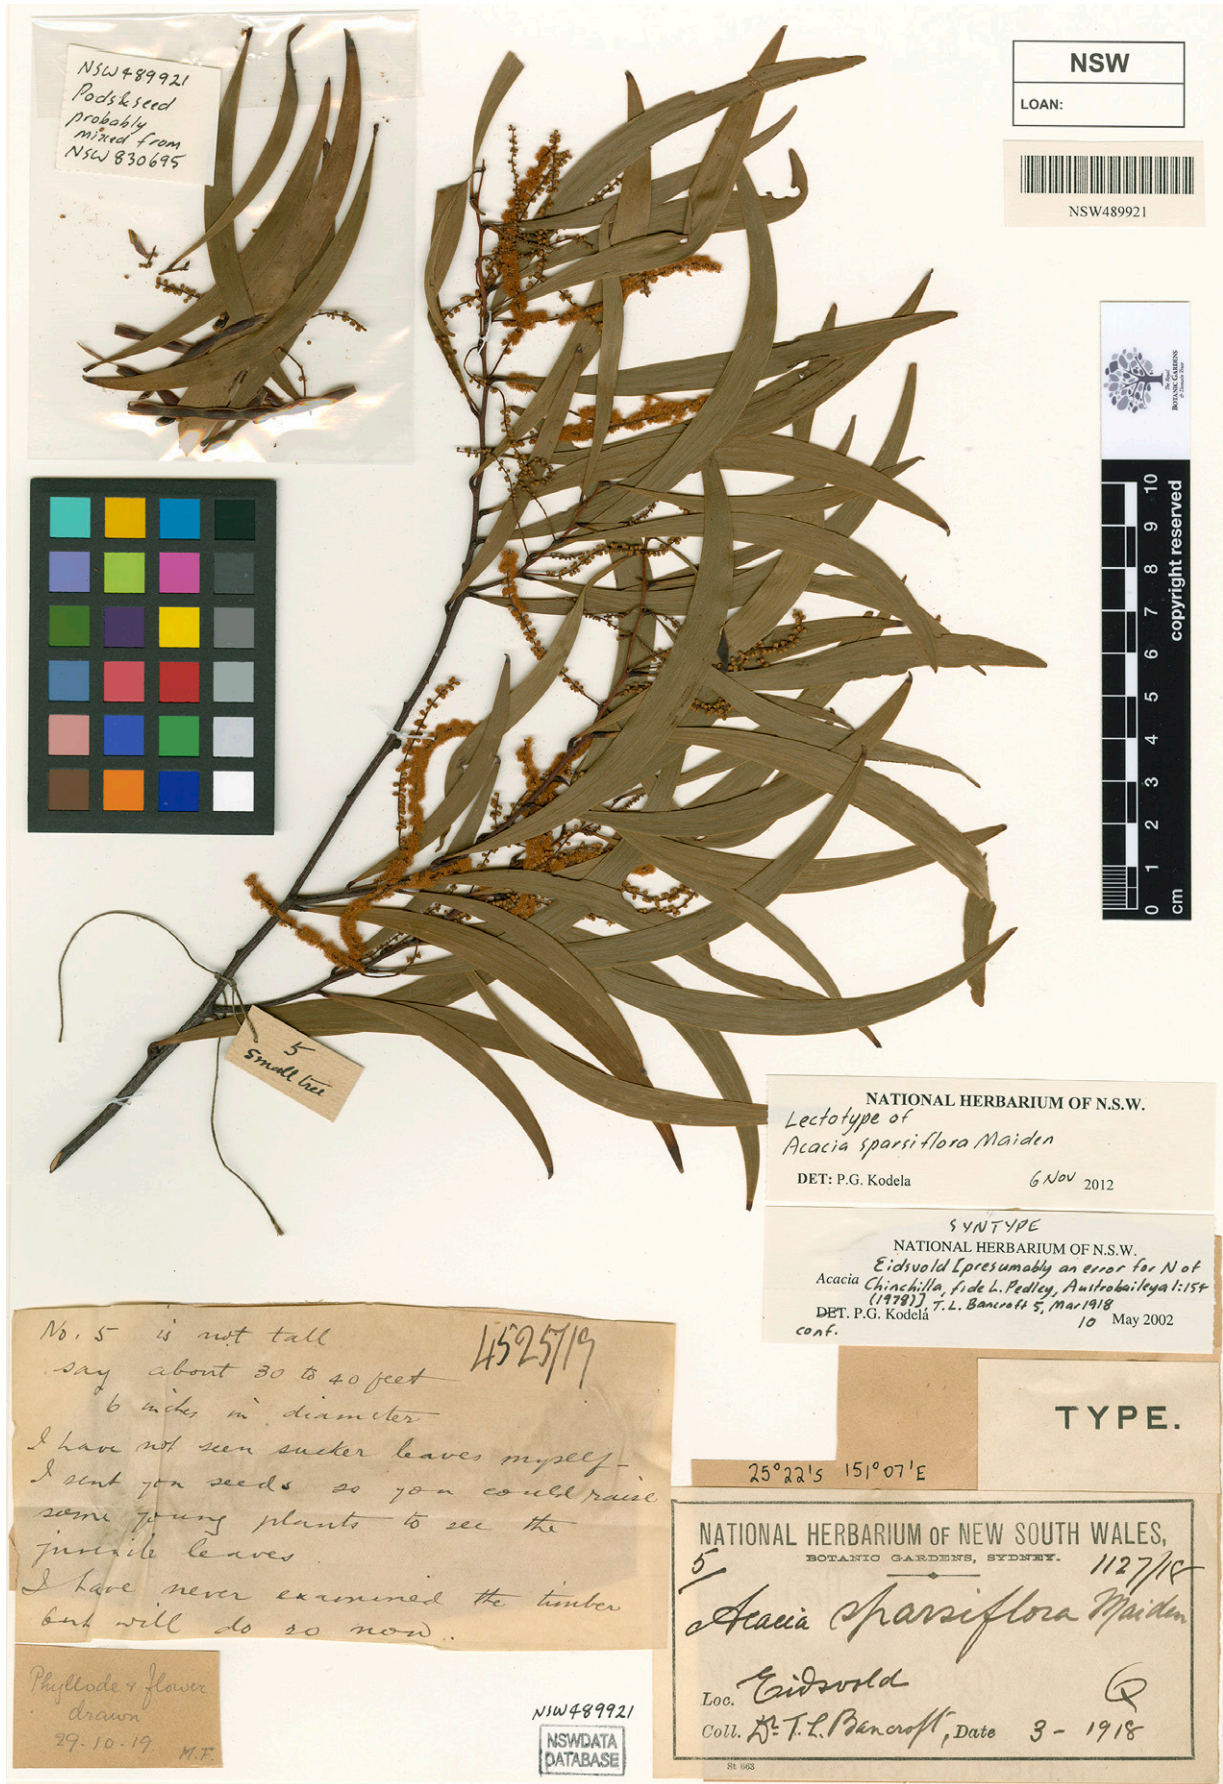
NSW489921
Pods & seed probably mixed from NSW830695

NSW
LOAN:

NSW489921

The Royal BOTANIC GARDENS & Domain Trust

0 1 2 3 4 5 6 7 8 9 10
cm copyright reserved

5
Small tree

NATIONAL HERBARIUM OF N.S.W.
Lectotype of
Acacia sparsiflora Maiden
DET: P.G. Kodela 6 Nov 2012

SYNTYPE
NATIONAL HERBARIUM OF N.S.W.
Acacia Eidsvold [presumably an error for N of Chinchilla, fide L. Pedley, Austrobaileya 1:154 (1978)], T.L. Bancroft 5, Mar 1918
DET. P.G. Kodela 10 May 2002
conf.

No. 5 is not tall say about 30 to 40 feet 6 inches in diameter
I have not seen sucker leaves myself
I sent you seeds so you could raise some young plants to see the juvenile leaves
I have never examined the timber but will do so now.

4525/19

TYPE.

25°22'S 151°07'E

NATIONAL HERBARIUM OF NEW SOUTH WALES,
BOTANIC GARDENS, SYDNEY.
5 1127/18
Acacia sparsiflora Maiden
Loc. Eidsvold Q
Coll. Dr T.L. Bancroft, Date 3 - 1918
St 663

Phyllode & flower drawn
29.10.19. M.F.

NSW489921
NSWDATA DATABASE